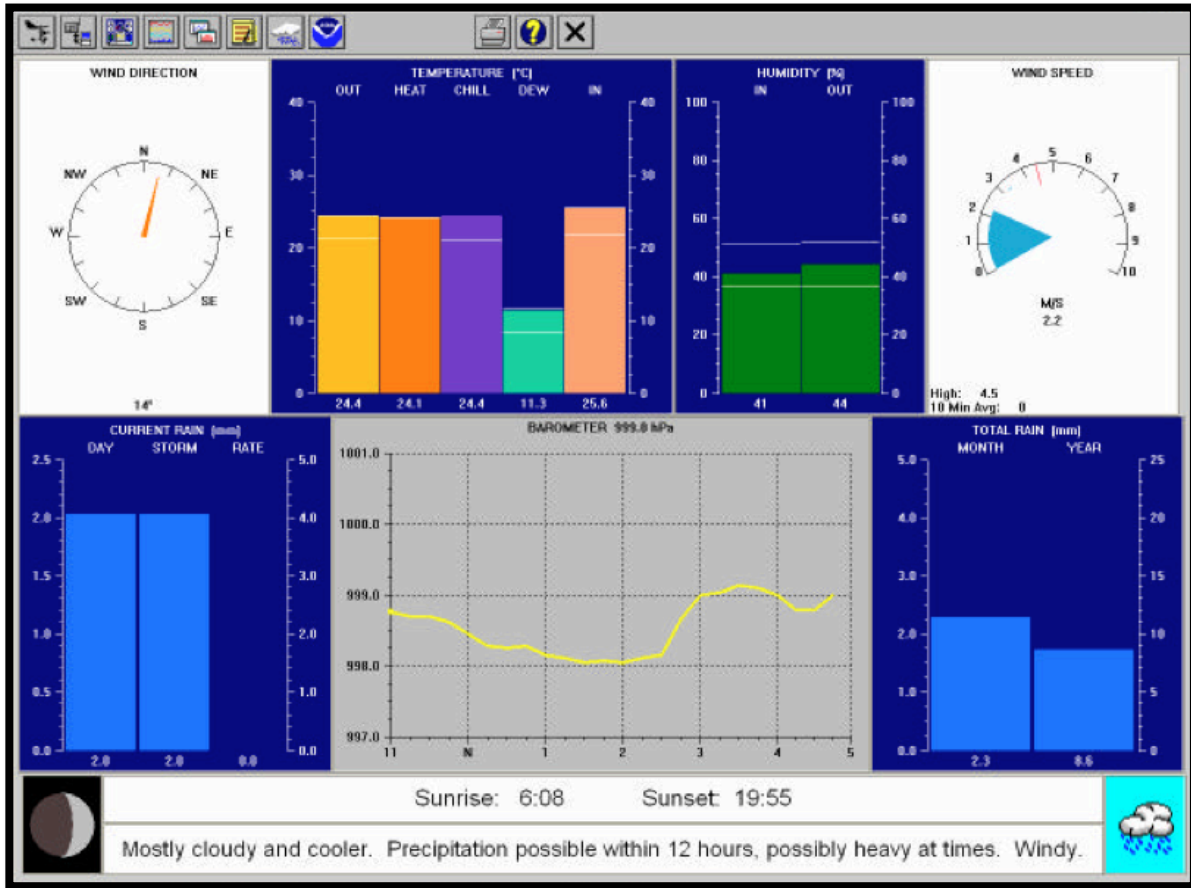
WIND DIRECTION

N
NE
E
SE
S
SW
W
NW

14°

TEMPERATURE (°C)
OUT HEAT CHILL DEW IN

40 30 20 10 0

24.4 24.1 24.4 11.3 25.6

HUMIDITY (%)
IN OUT

100 80 60 40 20 0

41 44

WIND SPEED

0 1 2 3 4 5 6 7 8 9 10

M/S
2.2

High: 4.5
10 Min Avg: 0

CURRENT RAIN (mm)
DAY STORM RATE

2.5 2.0 1.5 1.0 0.5 0.0

5.0 4.0 3.0 2.0 1.0 0.0

2.0 2.0 0.0

BAROMETER 999.0 hPa

1001.0
1000.0
999.0
998.0
997.0

11 N 1 2 3 4 5

TOTAL RAIN (mm)
MONTH YEAR

5.0 4.0 3.0 2.0 1.0 0.0

25 20 15 10 5 0

2.3 8.6

Sunrise: 6:08 Sunset: 19:55

Mostly cloudy and cooler. Precipitation possible within 12 hours, possibly heavy at times. Windy.